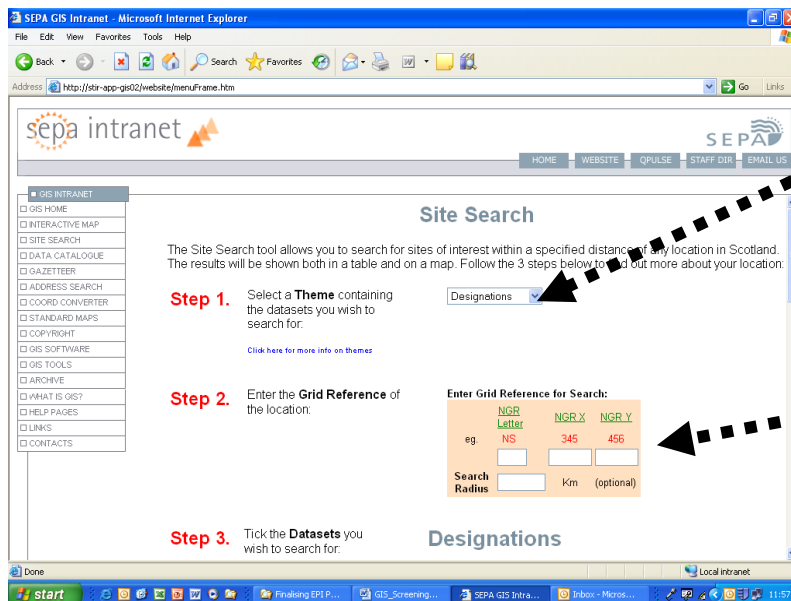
SEPA GIS Intranet - Microsoft Internet Explorer

File Edit View Favorites Tools Help

Back Search Favorites

Address http://stir-app-gis02/website/menuFrame.htm Go Links

sepa intranet

SEPA

HOME WEBSITE QPULSE STAFF DIR EMAIL US

GIS INTRANET
GIS HOME
INTERACTIVE MAP
SITE SEARCH
DATA CATALOGUE
GAZETTEER
ADDRESS SEARCH
COORD CONVERTER
STANDARD MAPS
COPYRIGHT
GIS SOFTWARE
GIS TOOLS
ARCHIVE
WHAT IS GIS?
HELP PAGES
LINKS
CONTACTS

Site Search

The Site Search tool allows you to search for sites of interest within a specified distance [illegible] any location in Scotland. The results will be shown both in a table and on a map. Follow the 3 steps below to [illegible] out more about your location:

Step 1. Select a **Theme** containing the datasets you wish to search for:

Designations

Click here for more info on themes

Step 2. Enter the **Grid Reference** of the location:

Enter Grid Reference for Search:

| | NGR Letter | NGR X | NGR Y |
|---|---|---|---|
| eg. | NS | 345 | 456 |
| Search Radius | | Km | (optional) |

Step 3. Tick the **Datasets** you wish to search for:

Designations

Done

Local intranet

start

Finalising EPI P... GIS_Screening... SEPA GIS Intra... Inbox - Micros...

11:57